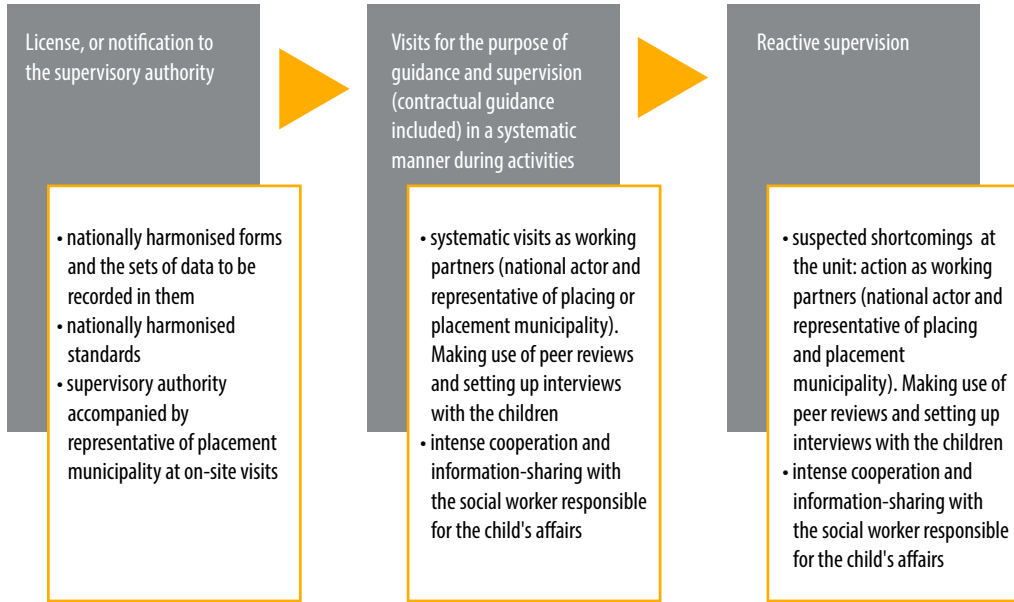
License, or notification to the supervisory authority

• nationally harmonised forms and the sets of data to be recorded in them
• nationally harmonised standards
• supervisory authority accompanied by representative of placement municipality at on-site visits

Visits for the purpose of guidance and supervision (contractual guidance included) in a systematic manner during activities

• systematic visits as working partners (national actor and representative of placing or placement municipality). Making use of peer reviews and setting up interviews with the children
• intense cooperation and information-sharing with the social worker responsible for the child's affairs

Reactive supervision

• suspected shortcomings at the unit: action as working partners (national actor and representative of placing and placement municipality). Making use of peer reviews and setting up interviews with the children
• intense cooperation and information-sharing with the social worker responsible for the child's affairs